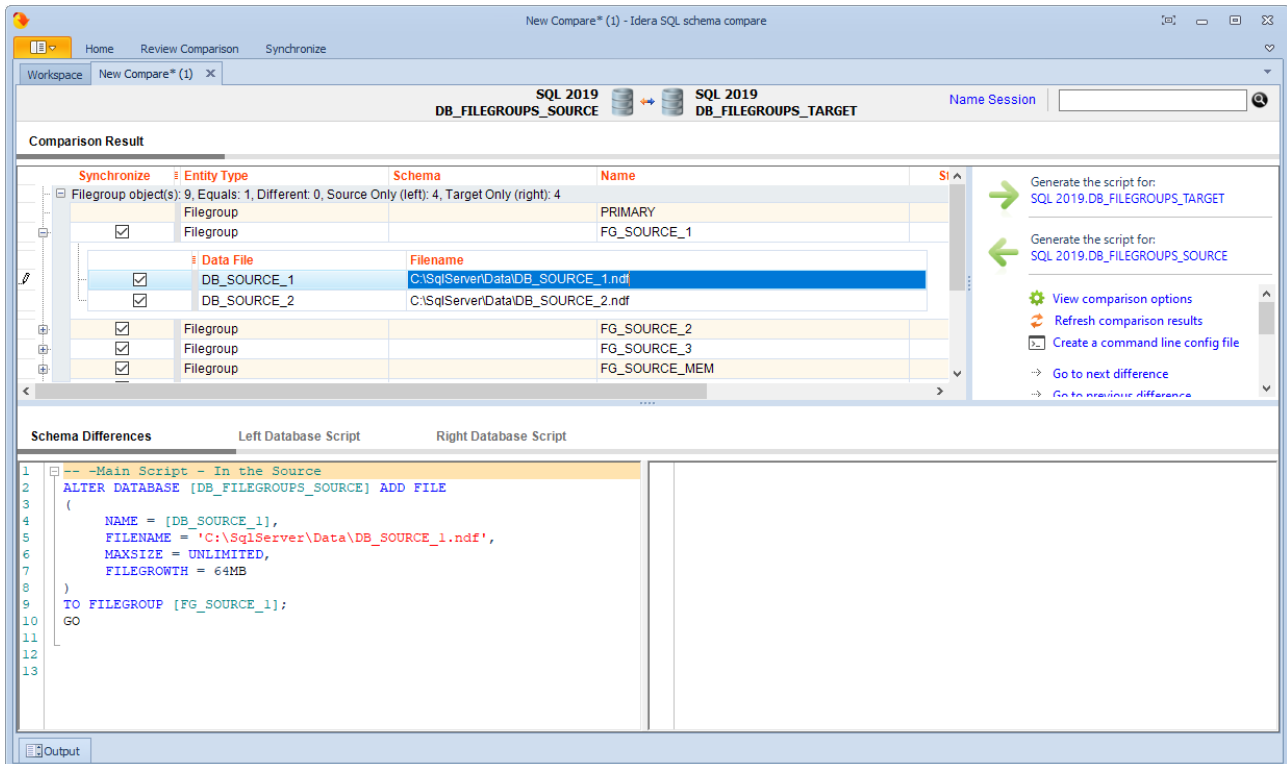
New Compare* (1) - Idera SQL schema compare

Home Review Comparison Synchronize

Workspace New Compare* (1) ×

SQL 2019
DB_FILEGROUPS_SOURCE

SQL 2019
DB_FILEGROUPS_TARGET

Name Session

Comparison Result

| Synchronize | Entity Type | Schema | Name | St |
|---|---|---|---|---|
| Filegroup object(s): 9, Equals: 1, Different: 0, Source Only (left): 4, Target Only (right): 4 | | | | |
| | Filegroup | | PRIMARY | |
| ☑ | Filegroup | | FG_SOURCE_1 | |

| | Data File | Filename |
|---|---|---|
| ☑ | DB_SOURCE_1 | C:\SqlServer\Data\DB_SOURCE_1.ndf |
| ☑ | DB_SOURCE_2 | C:\SqlServer\Data\DB_SOURCE_2.ndf |

| Synchronize | Entity Type | Schema | Name |
|---|---|---|---|
| ☑ | Filegroup | | FG_SOURCE_2 |
| ☑ | Filegroup | | FG_SOURCE_3 |
| ☑ | Filegroup | | FG_SOURCE_MEM |

Generate the script for:
SQL 2019.DB_FILEGROUPS_TARGET

Generate the script for:
SQL 2019.DB_FILEGROUPS_SOURCE

View comparison options
Refresh comparison results
Create a command line config file
Go to next difference
Go to previous difference

Schema Differences Left Database Script Right Database Script

1 -- -Main Script - In the Source
2 ALTER DATABASE [DB_FILEGROUPS_SOURCE] ADD FILE
3 (
4 NAME = [DB_SOURCE_1],
5 FILENAME = 'C:\SqlServer\Data\DB_SOURCE_1.ndf',
6 MAXSIZE = UNLIMITED,
7 FILEGROWTH = 64MB
8 )
9 TO FILEGROUP [FG_SOURCE_1];
10 GO
11
12
13

Output